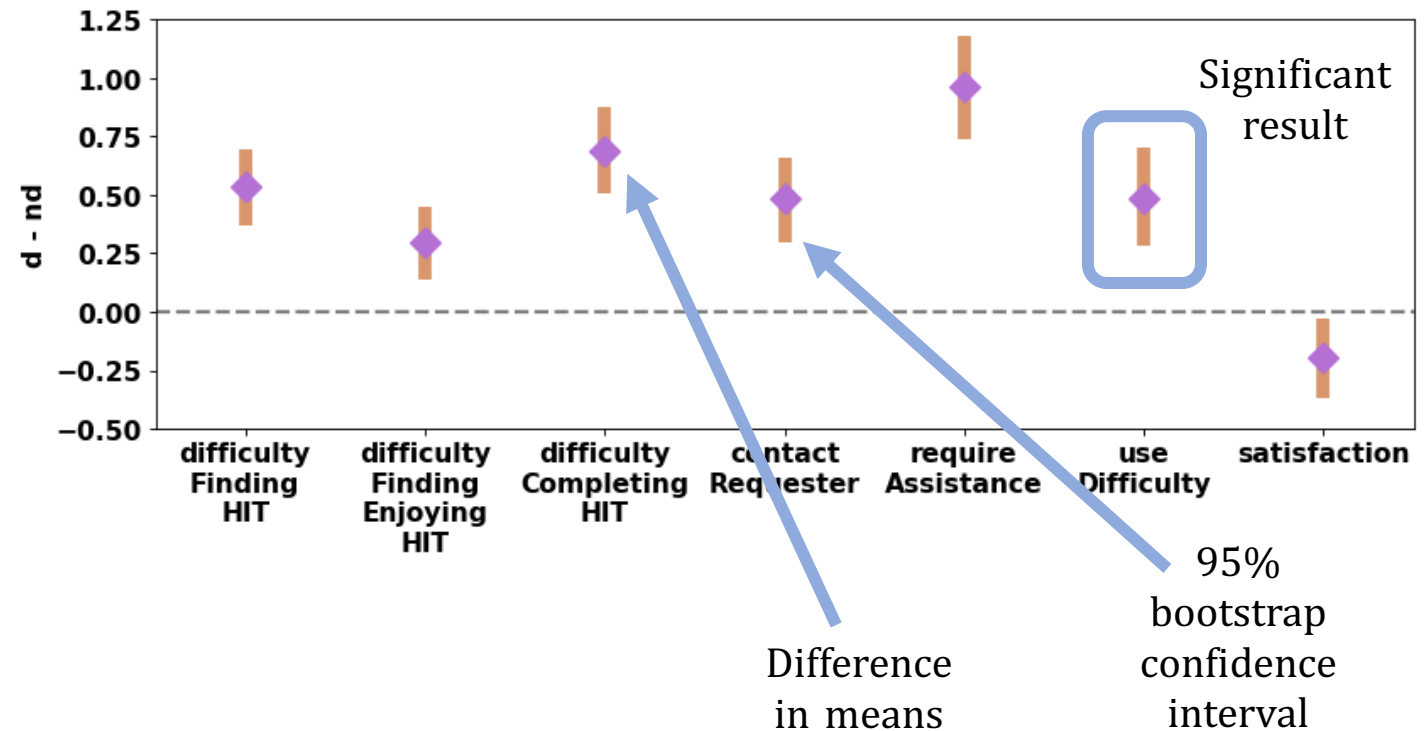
1.25
1.00
0.75
0.50
0.25
0.00
−0.25
−0.50

d - nd

difficulty Finding HIT
difficulty Finding Enjoying HIT
difficulty Completing HIT
contact Requester
require Assistance
use Difficulty
satisfaction

Significant result

Difference in means

95% bootstrap confidence interval